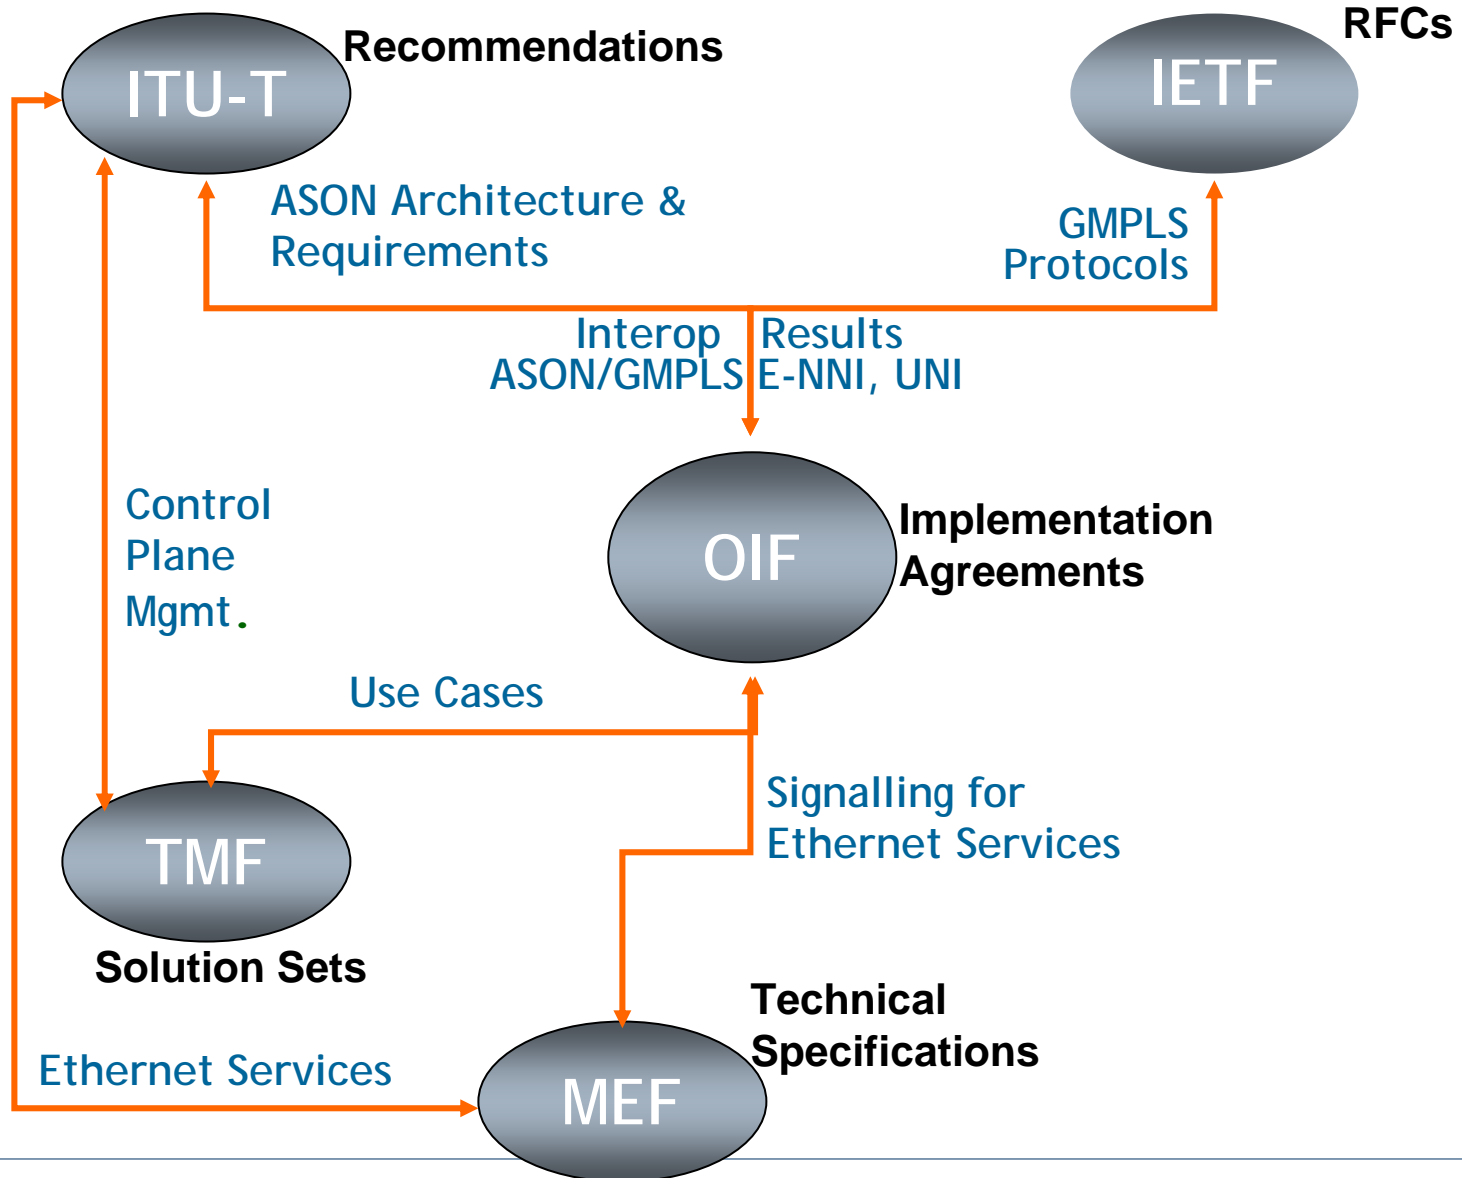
ITU-T

Recommendations

IETF

RFCs

ASON Architecture & Requirements

GMPLS Protocols

Interop ASON/GMPLS

Results E-NNI, UNI

Control Plane Mgmt.

OIF

Implementation Agreements

Use Cases

Signalling for Ethernet Services

TMF

Solution Sets

Technical Specifications

Ethernet Services

MEF